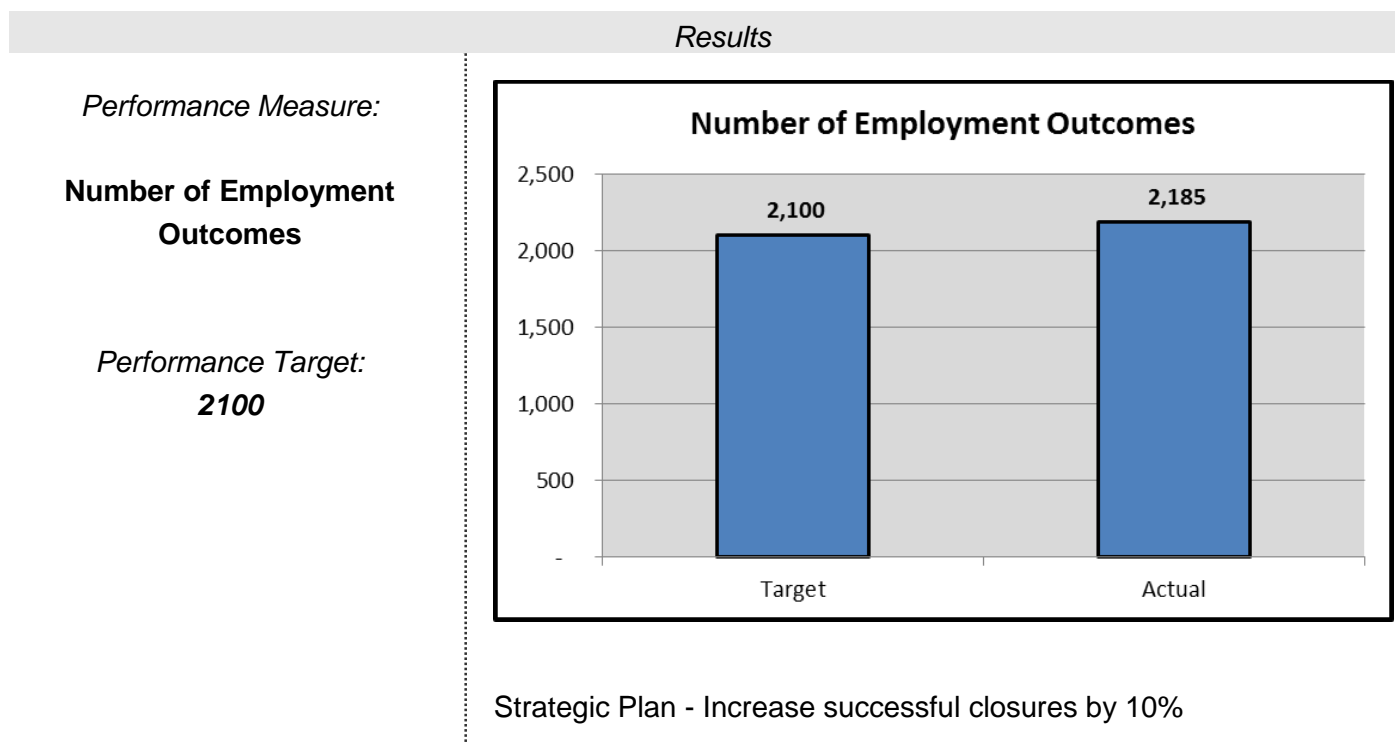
*Results*

*Performance Measure:*

**Number of Employment Outcomes**

*Performance Target:*
***2100***

**Number of Employment Outcomes**

2,500
2,000
1,500
1,000
500
-

2,100
2,185

Target
Actual

Strategic Plan - Increase successful closures by 10%